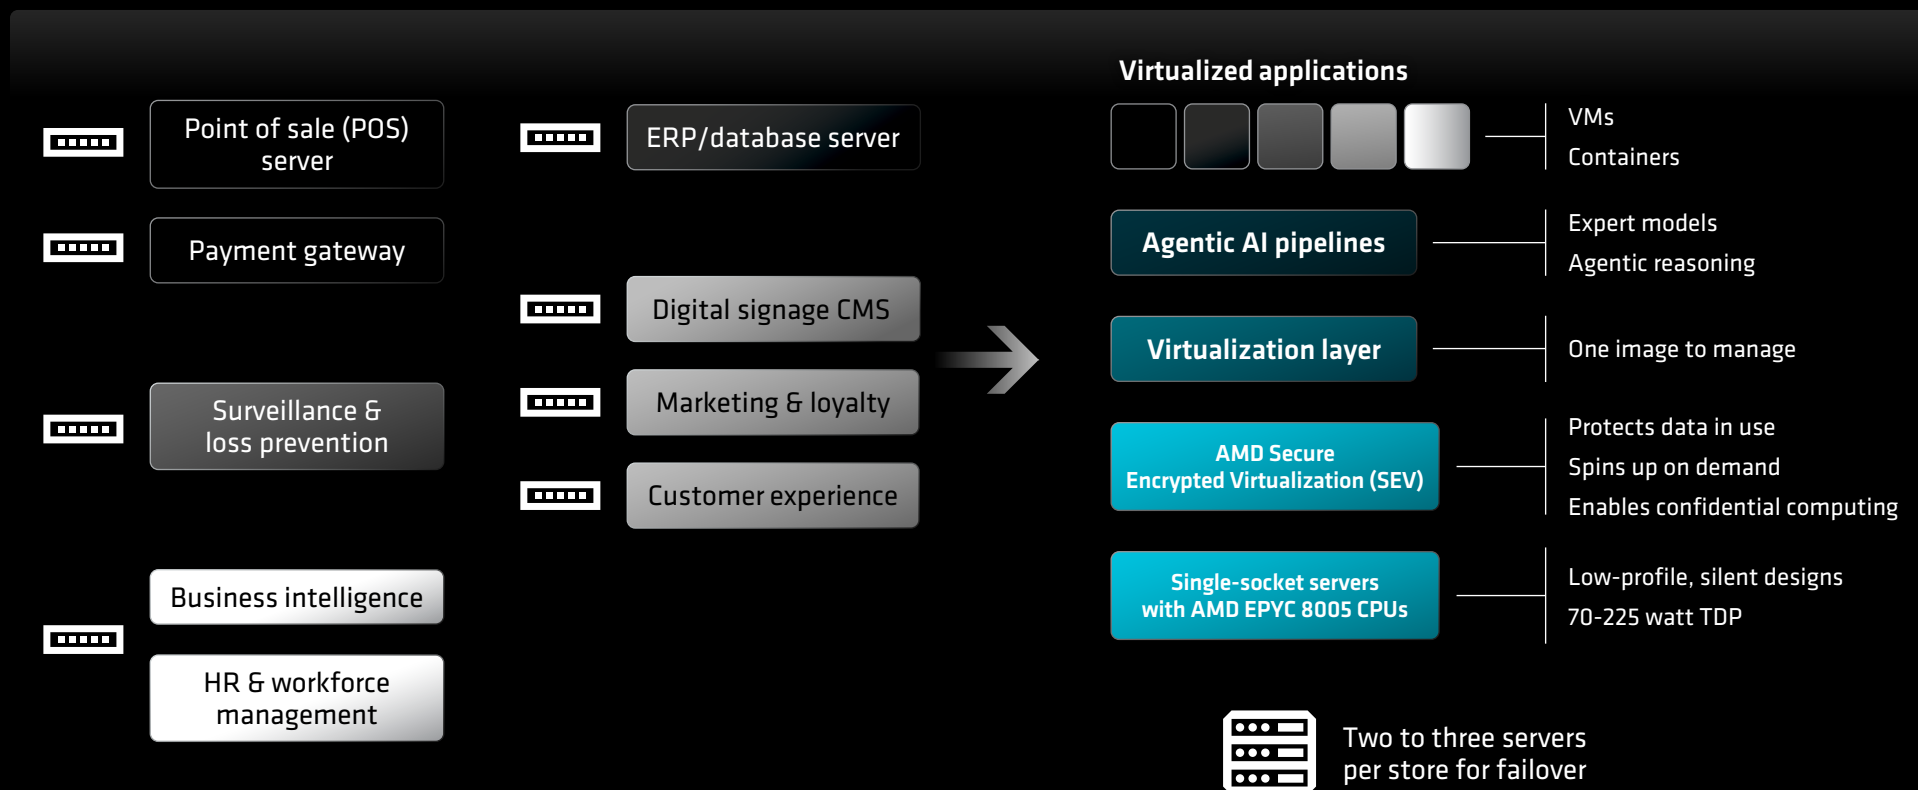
Point of sale (POS) server

Payment gateway

Surveillance & loss prevention

Business intelligence

HR & workforce management

ERP/database server

Digital signage CMS

Marketing & loyalty

Customer experience

Virtualized applications

VMs
Containers

Agentic AI pipelines

Expert models
Agentic reasoning

Virtualization layer

One image to manage

AMD Secure Encrypted Virtualization (SEV)

Protects data in use
Spins up on demand
Enables confidential computing

Single-socket servers with AMD EPYC 8005 CPUs

Low-profile, silent designs
70-225 watt TDP

Two to three servers per store for failover